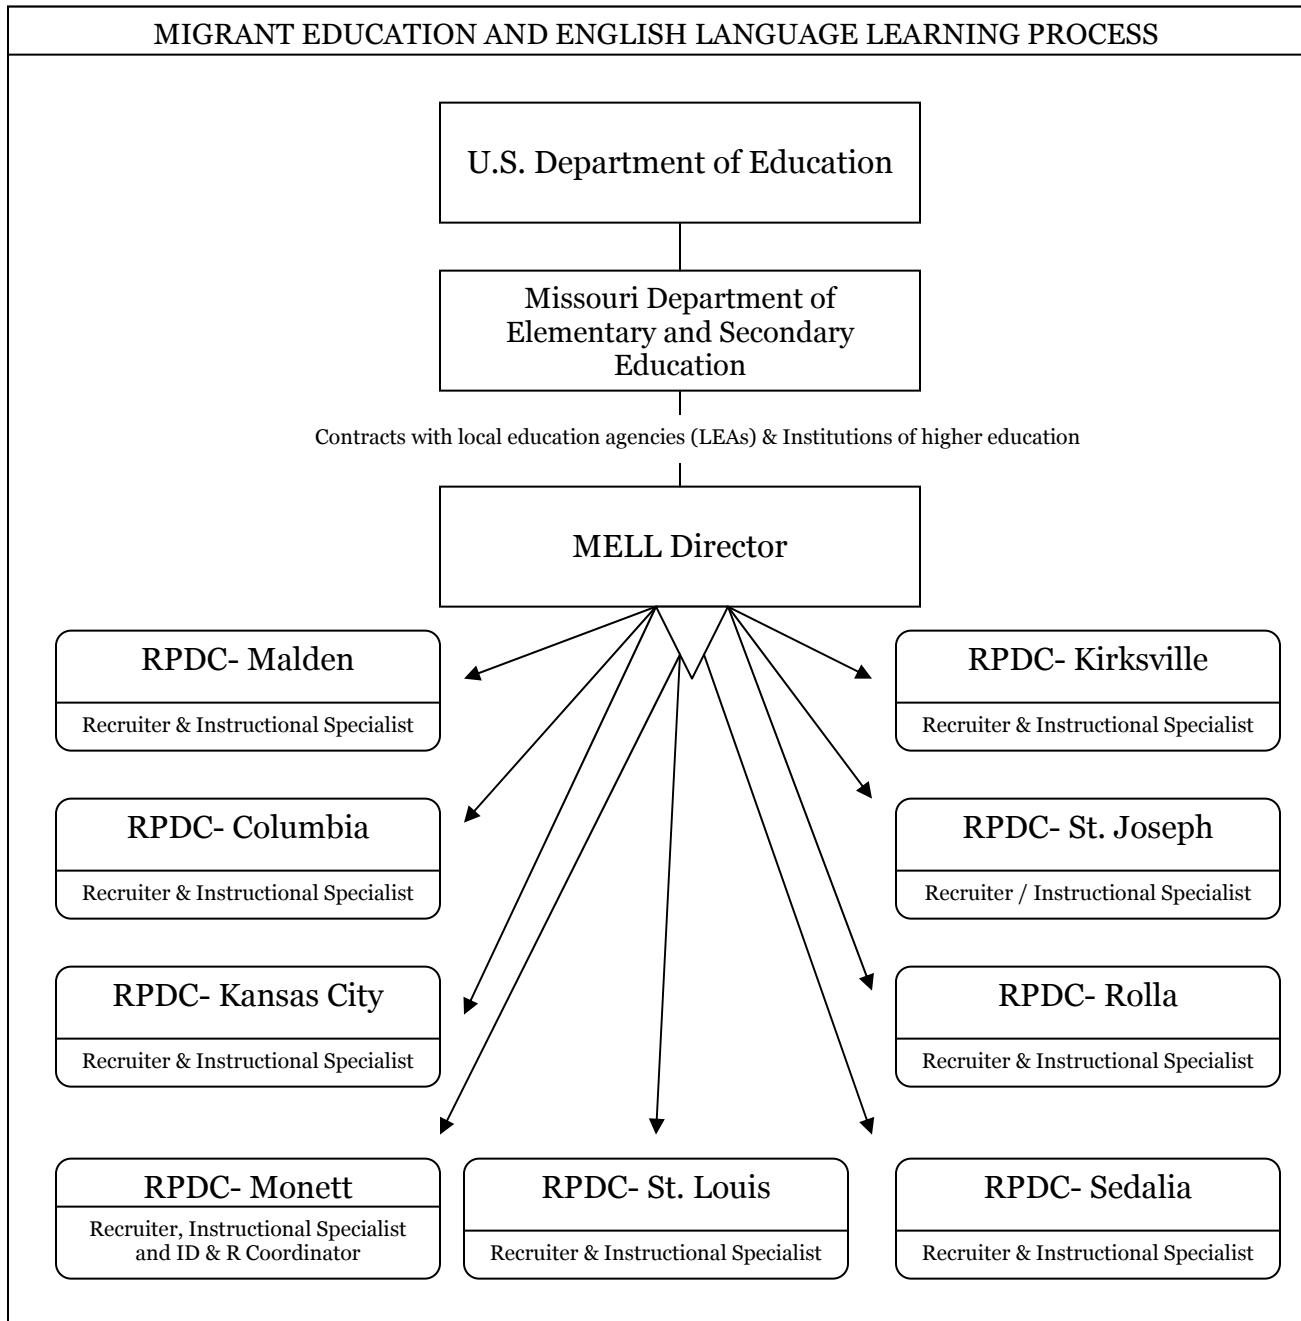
MIGRANT EDUCATION AND ENGLISH LANGUAGE LEARNING PROCESS

U.S. Department of Education

Missouri Department of Elementary and Secondary Education

Contracts with local education agencies (LEAs) & Institutions of higher education

MELL Director

RPDC- Malden
Recruiter & Instructional Specialist

RPDC- Kirksville
Recruiter & Instructional Specialist

RPDC- Columbia
Recruiter & Instructional Specialist

RPDC- St. Joseph
Recruiter / Instructional Specialist

RPDC- Kansas City
Recruiter & Instructional Specialist

RPDC- Rolla
Recruiter & Instructional Specialist

RPDC- Monett
Recruiter, Instructional Specialist and ID & R Coordinator

RPDC- St. Louis
Recruiter & Instructional Specialist

RPDC- Sedalia
Recruiter & Instructional Specialist